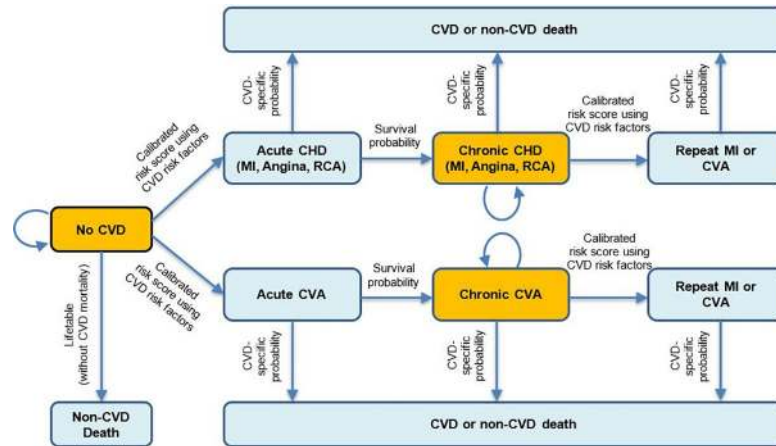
CVD or non-CVD death

CVD-specific probability

CVD-specific probability

CVD-specific probability

Calibrated risk score using CVD risk factors

Acute CHD (MI, Angina, RCA)

Survival probability

Chronic CHD (MI, Angina, RCA)

Calibrated risk score using CVD risk factors

Repeat MI or CVA

No CVD

Calibrated risk score using CVD risk factors

Lifetable (without CVD mortality)

Acute CVA

Survival probability

Chronic CVA

Calibrated risk score using CVD risk factors

Repeat MI or CVA

CVD-specific probability

CVD-specific probability

CVD-specific probability

Non-CVD Death

CVD or non-CVD death